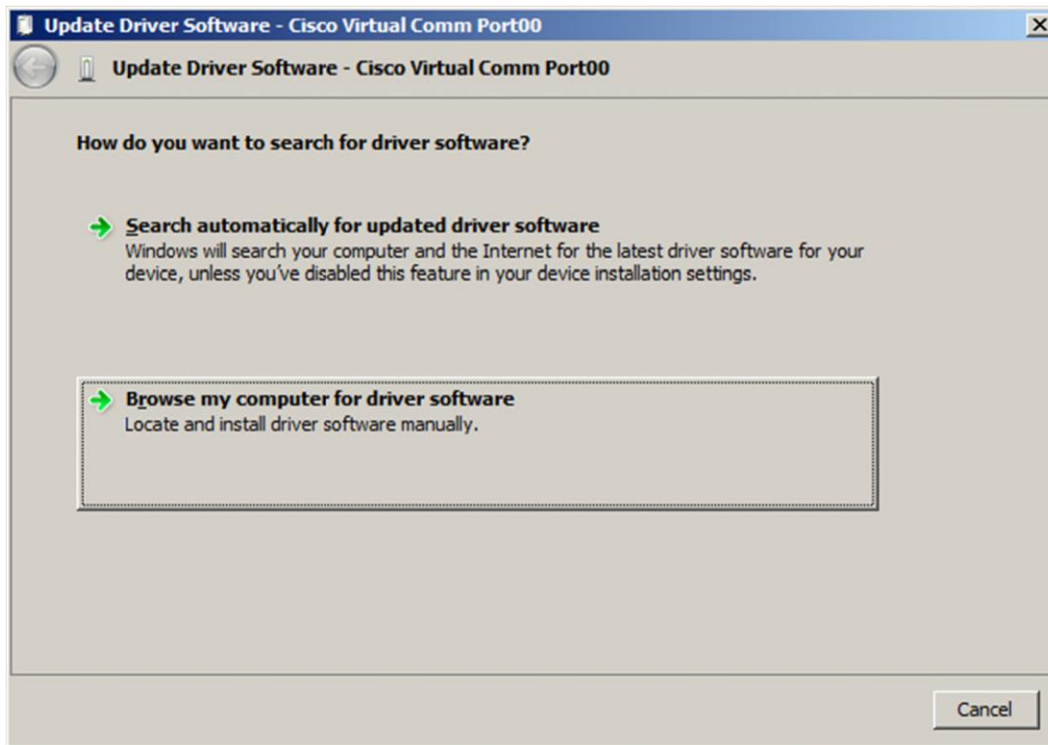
Update Driver Software - Cisco Virtual Comm Port00

Update Driver Software - Cisco Virtual Comm Port00

How do you want to search for driver software?

Search automatically for updated driver software
Windows will search your computer and the Internet for the latest driver software for your device, unless you've disabled this feature in your device installation settings.

Browse my computer for driver software
Locate and install driver software manually.

Cancel